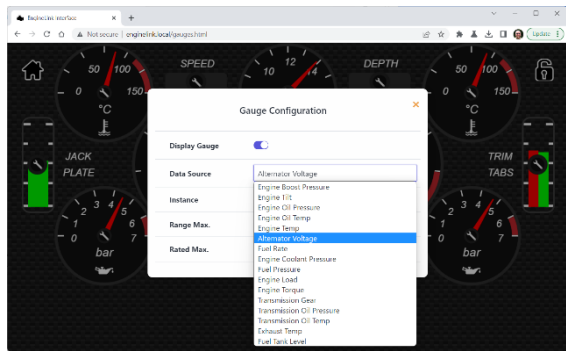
Enginelink Interface
Not secure | enginelink.local/gauges.html
Update

SPEED
DEPTH
50 100
0 150
°C
12
10 14
50 100
0 150
°C
JACK PLATE
TRIM TABS
3 4
2 5
1 6
0 7
bar
3 4
2 5
1 6
0 7
bar

Gauge Configuration
×
Display Gauge
Data Source
Alternator Voltage
Instance
Range Max.
Rated Max.

Engine Boost Pressure
Engine Tilt
Engine Oil Pressure
Engine Oil Temp
Engine Temp
Alternator Voltage
Fuel Rate
Engine Coolant Pressure
Fuel Pressure
Engine Load
Engine Torque
Transmission Gear
Transmission Oil Pressure
Transmission Oil Temp
Exhaust Temp
Fuel Tank Level